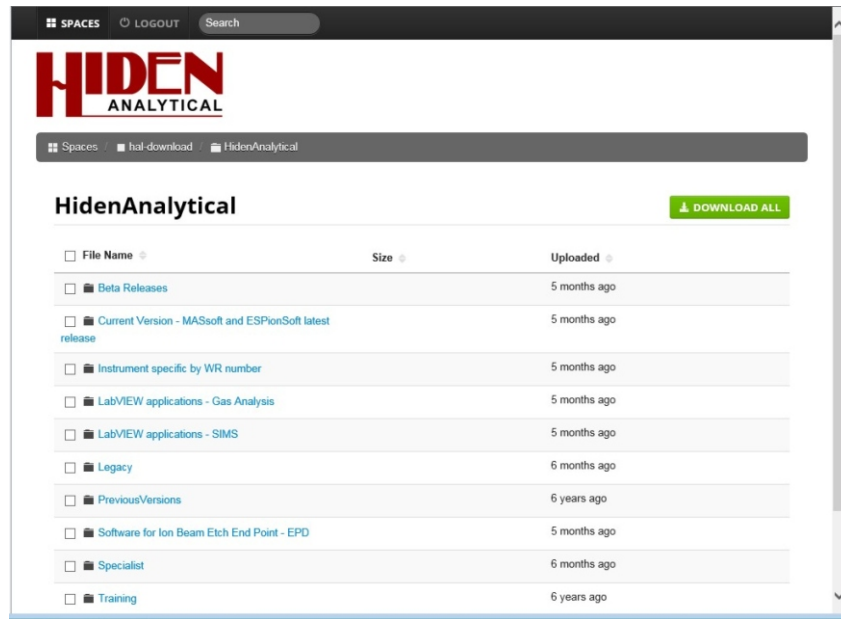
SPACES LOGOUT Search

HIDEN ANALYTICAL

Spaces / hal-download / HidenAnalytical

HidenAnalytical

DOWNLOAD ALL

| File Name | Size | Uploaded |
|---|---|---|
| Beta Releases | | 5 months ago |
| Current Version - MASsoft and ESPionSoft latest release | | 5 months ago |
| Instrument specific by WR number | | 5 months ago |
| LabVIEW applications - Gas Analysis | | 5 months ago |
| LabVIEW applications - SIMS | | 5 months ago |
| Legacy | | 6 months ago |
| PreviousVersions | | 6 years ago |
| Software for Ion Beam Etch End Point - EPD | | 5 months ago |
| Specialist | | 6 months ago |
| Training | | 6 years ago |